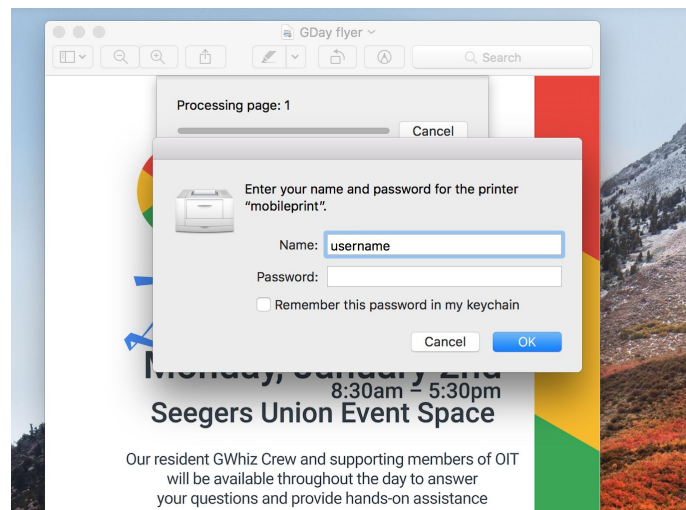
GDay flyer

Search

Processing page: 1

Cancel

Enter your name and password for the printer "mobileprint".

Name: username

Password:

Remember this password in my keychain

Cancel

OK

Monday, January 2nd

8:30am – 5:30pm

Seegers Union Event Space

Our resident GWhiz Crew and supporting members of OIT will be available throughout the day to answer your questions and provide hands-on assistance